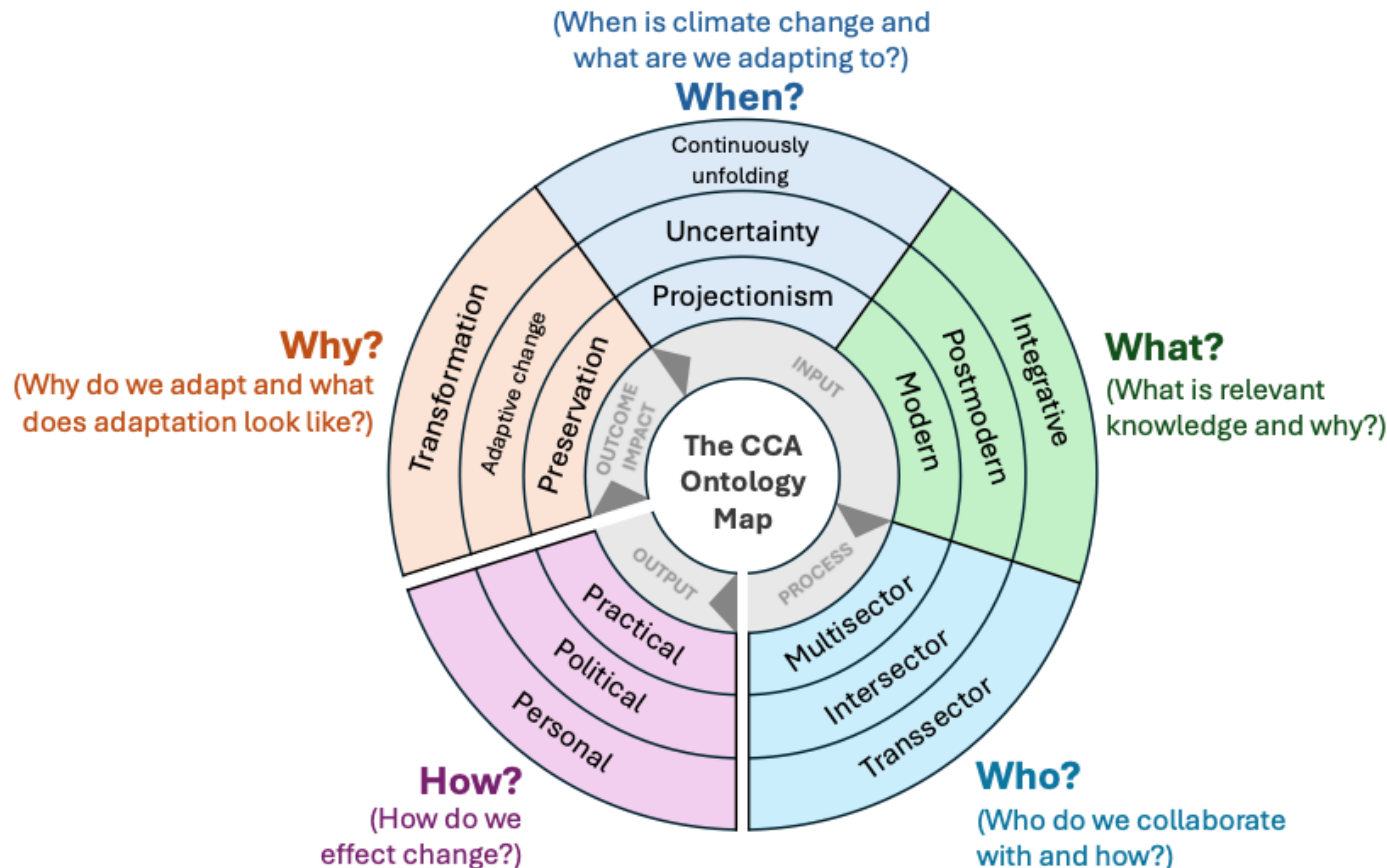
(When is climate change and what are we adapting to?)

When?

Continuously unfolding

Uncertainty

Projectionism

Why?
(Why do we adapt and what does adaptation look like?)

Transformation

Adaptive change

Preservation

What?
(What is relevant knowledge and why?)

Integrative

Postmodern

Modern

INPUT

OUTCOME IMPACT

The CCA Ontology Map

OUTPUT

PROCESS

Practical

Political

Personal

Multisector

Intersector

Transsector

How?
(How do we effect change?)

Who?
(Who do we collaborate with and how?)